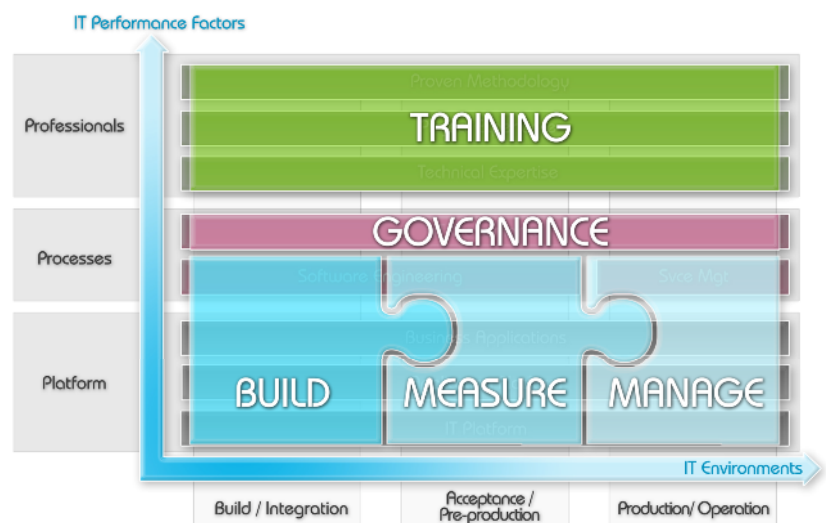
IT Performance Factors

Professionals

Proven Methodology

TRAINING

Technical Expertise

Processes

GOVERNANCE

Software Engineering

Svcs Mgt

Platform

Business Applications

BUILD

MEASURE

MANAGE

IT Platform

IT Environments

Build / Integration

Acceptance / Pre-production

Production/ Operation